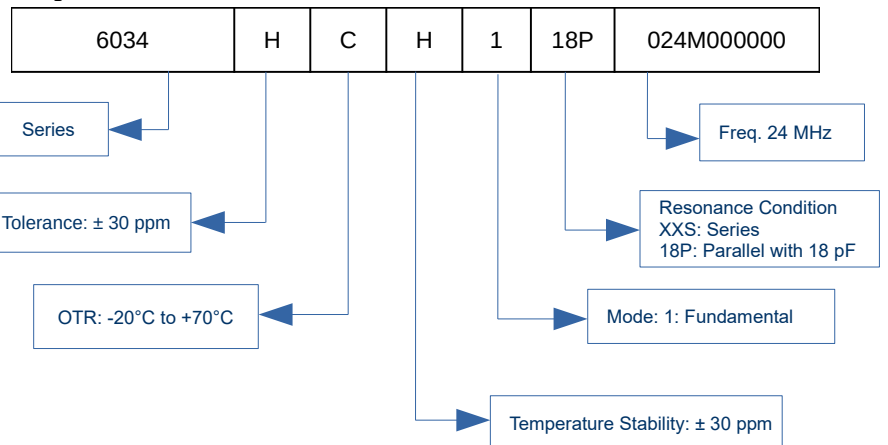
| 6034 | H | C | H | 1 | 18P | 024M000000 |
|---|---|---|---|---|---|---|

Series

Freq. 24 MHz

Tolerance: ± 30 ppm

Resonance Condition
XXS: Series
18P: Parallel with 18 pF

OTR: -20°C to +70°C

Mode: 1: Fundamental

Temperature Stability: ± 30 ppm